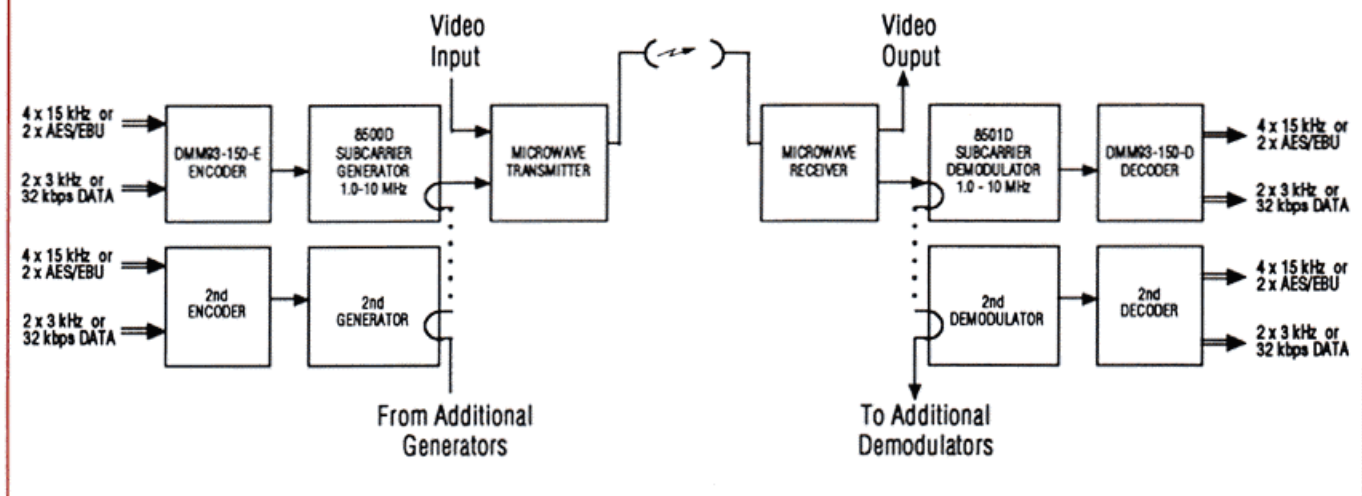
Video Input

Video Ouput

4 x 15 kHz or 2 x AES/EBU

2 x 3 kHz or 32 kbps DATA

DMM93-150-E ENCODER

8500D SUBCARRIER GENERATOR 1.0-10 MHz

MICROWAVE TRANSMITTER

MICROWAVE RECEIVER

8501D SUBCARRIER DEMODULATOR 1.0 - 10 MHz

DMM93-150-D DECODER

4 x 15 kHz or 2 x AES/EBU

2 x 3 kHz or 32 kbps DATA

4 x 15 kHz or 2 x AES/EBU

2 x 3 kHz or 32 kbps DATA

2nd ENCODER

2nd GENERATOR

2nd DEMODULATOR

2nd DECODER

4 x 15 kHz or 2 x AES/EBU

2 x 3 kHz or 32 kbps DATA

From Additional Generators

To Additional Demodulators